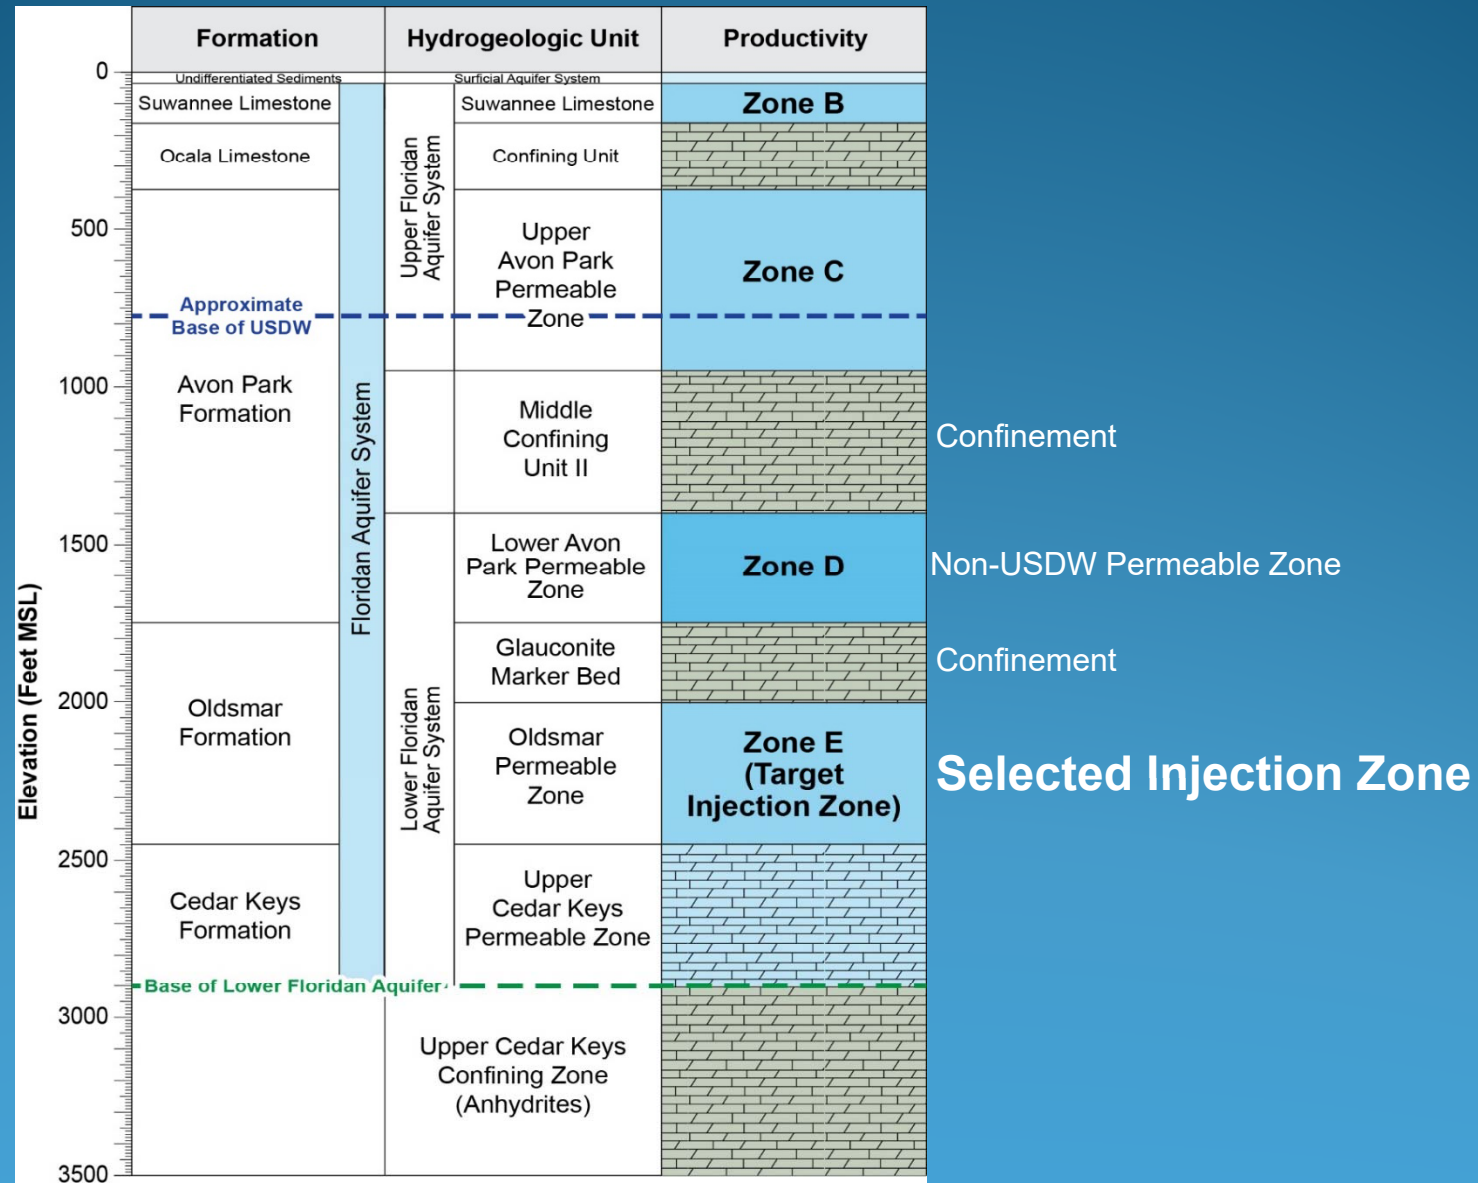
| Formation | Hydrogeologic Unit | Productivity |
|---|---|---|
| Undifferentiated Sediments | Surficial Aquifer System | |
| Suwannee Limestone | Suwannee Limestone | Zone B |
| Ocala Limestone | Confining Unit | |
| Avon Park Formation | Upper Avon Park Permeable Zone | Zone C |
| | Middle Confining Unit II | |
| | Lower Avon Park Permeable Zone | Zone D |
| Oldsmar Formation | Glauconite Marker Bed | |
| | Oldsmar Permeable Zone | Zone E (Target Injection Zone) |
| Cedar Keys Formation | Upper Cedar Keys Permeable Zone | |
| | Upper Cedar Keys Confining Zone (Anhydrites) | |

Floridan Aquifer System

Upper Floridan Aquifer System

Lower Floridan Aquifer System

Approximate Base of USDW

Base of Lower Floridan Aquifer

Elevation (Feet MSL)

0
500
1000
1500
2000
2500
3000
3500

Confinement

Non-USDW Permeable Zone

Confinement

Selected Injection Zone